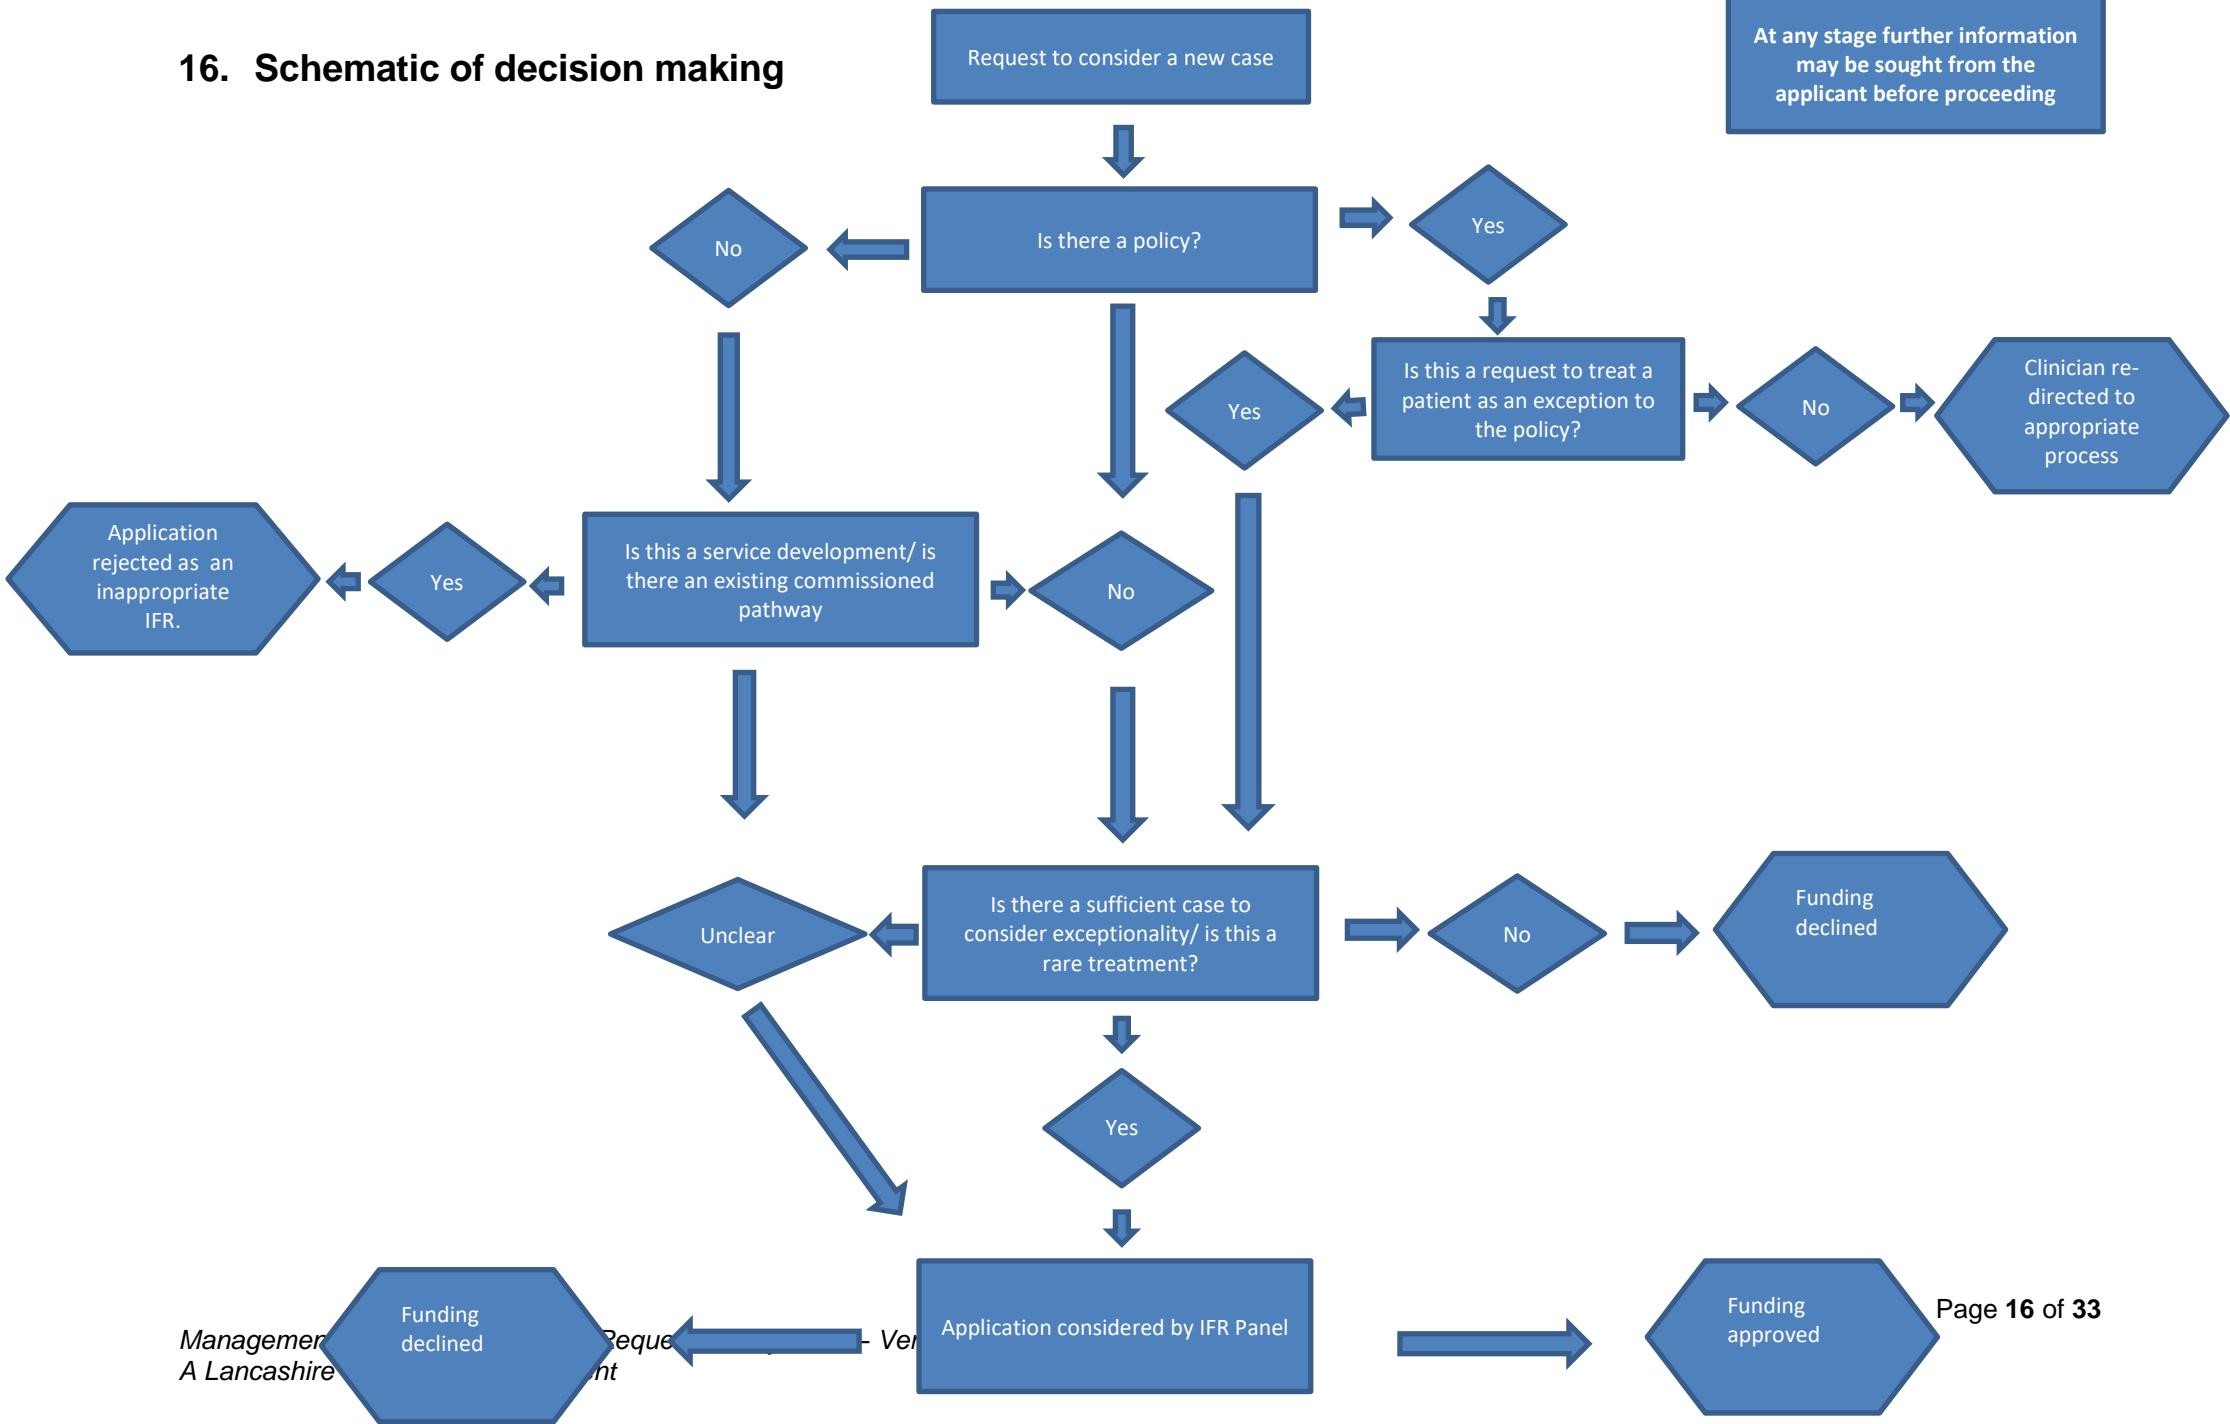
16. Schematic of decision making

Request to consider a new case

At any stage further information may be sought from the applicant before proceeding

Is there a policy?

No

Yes

Is this a request to treat a patient as an exception to the policy?

Yes

No

Clinician re-directed to appropriate process

Application rejected as an inappropriate IFR.

Yes

Is this a service development/ is there an existing commissioned pathway

No

Unclear

Is there a sufficient case to consider exceptionality/ is this a rare treatment?

No

Funding declined

Yes

Application considered by IFR Panel

Funding declined

Funding approved

Managemen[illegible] Reque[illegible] – Ver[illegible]
A Lancashire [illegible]nt

Page 16 of 33